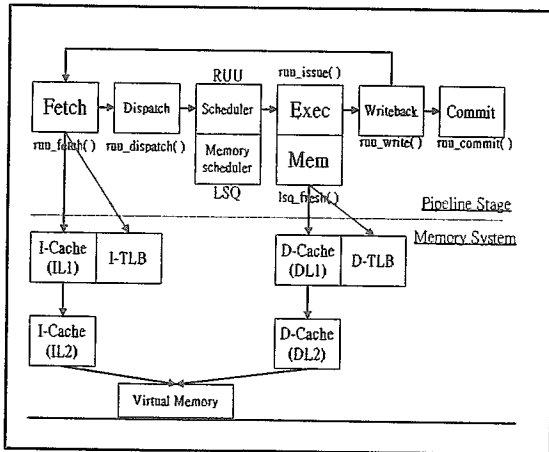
RUU
ruu_issue()
Fetch
Dispatch
Scheduler
Exec
Writeback
Commit
ruu_fetch()
ruu_dispatch()
Memory scheduler
Mem
ruu_write()
ruu_commit()
LSQ
lsq_fresh()
Pipeline Stage
Memory System
I-Cache (IL1)
I-TLB
D-Cache (DL1)
D-TLB
I-Cache (IL2)
D-Cache (DL2)
Virtual Memory